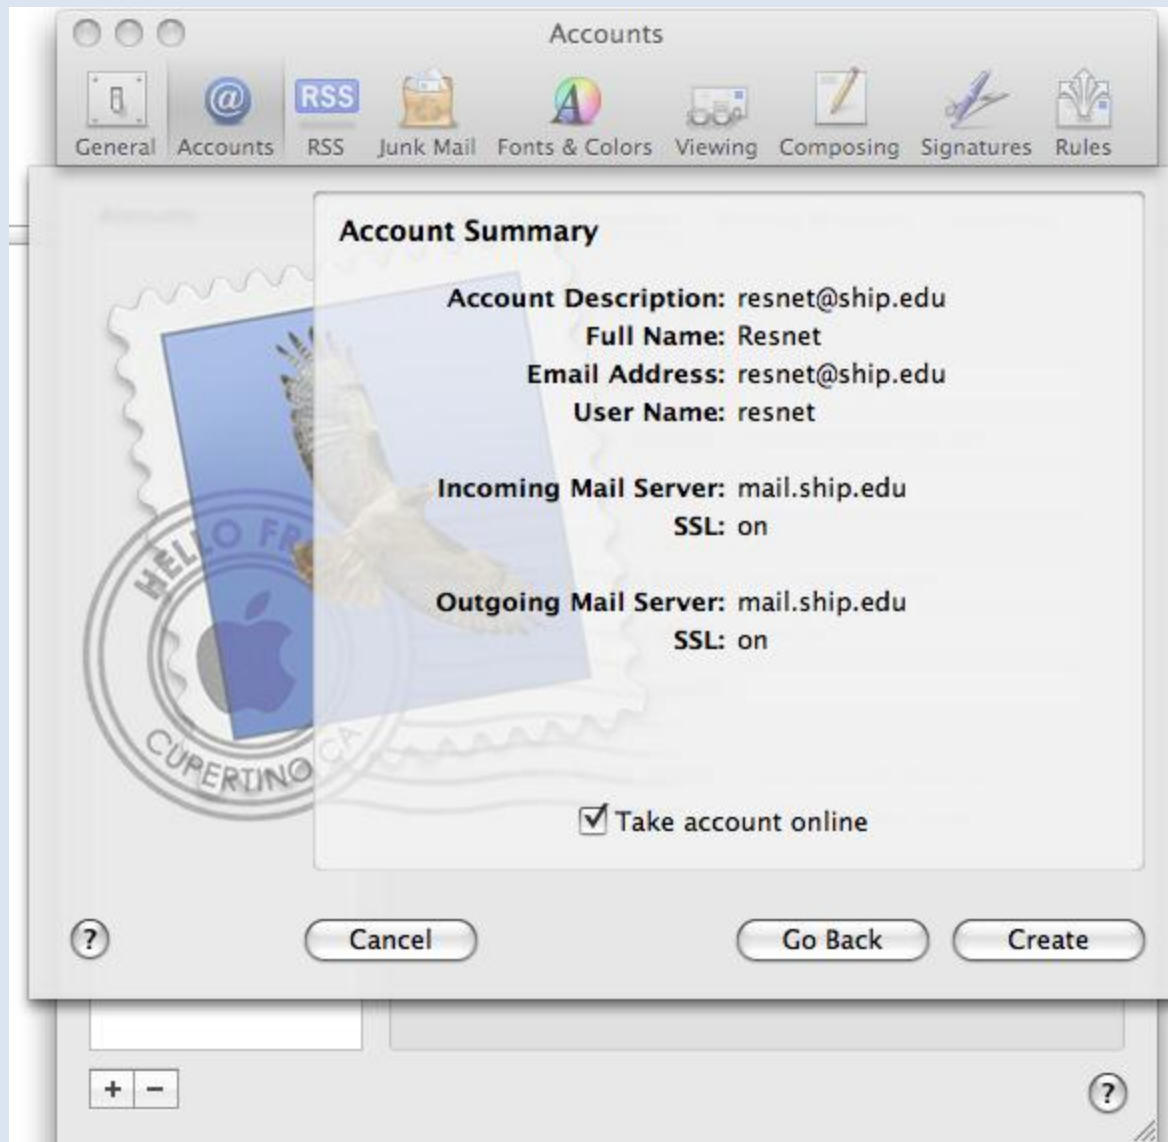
Accounts

General Accounts RSS Junk Mail Fonts & Colors Viewing Composing Signatures Rules

Account Summary

Account Description: resnet@ship.edu
Full Name: Resnet
Email Address: resnet@ship.edu
User Name: resnet

Incoming Mail Server: mail.ship.edu
SSL: on

Outgoing Mail Server: mail.ship.edu
SSL: on

HELLO FR
CUPERTINO CA

☑ Take account online

?

Cancel

Go Back

Create

+ −

?